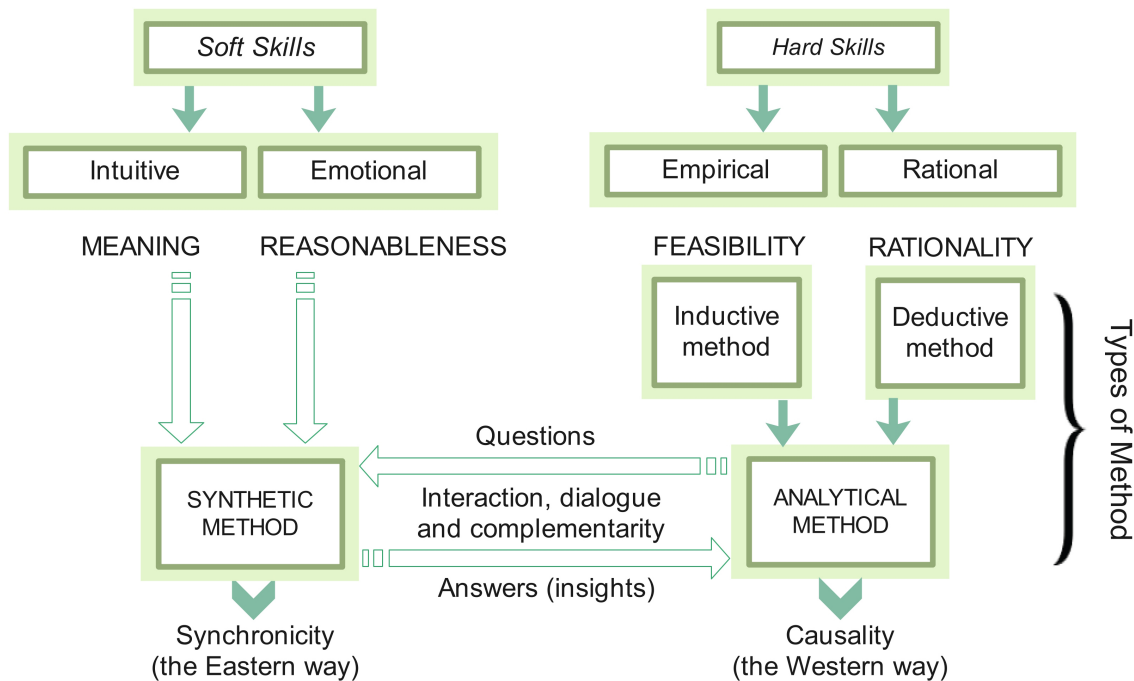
Soft Skills

Hard Skills

Intuitive

Emotional

Empirical

Rational

MEANING

REASONABLENESS

FEASIBILITY

RATIONALITY

Inductive method

Deductive method

Types of Method

Questions

SYNTHETIC METHOD

Interaction, dialogue and complementarity

ANALYTICAL METHOD

Answers (insights)

Synchronicity (the Eastern way)

Causality (the Western way)